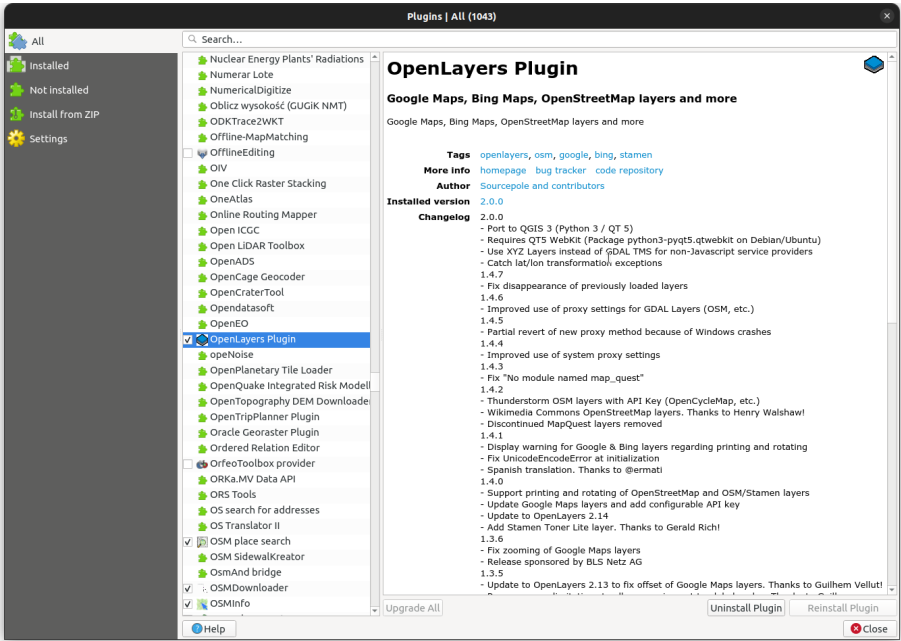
Plugins | All (1043)

All
Installed
Not installed
Install from ZIP
Settings

Search...

Nuclear Energy Plants' Radiations
Numerar Lote
NumericalDigitize
Oblicz wysokość (GUGiK NMT)
ODKTrace2WKT
Offline-MapMatching
OfflineEditing
OIV
One Click Raster Stacking
OneAtlas
Online Routing Mapper
Open ICGC
Open LiDAR Toolbox
OpenADS
OpenCage Geocoder
OpenCraterTool
Opendatasoft
OpenEO
OpenLayers Plugin
openNoise
OpenPlanetary Tile Loader
OpenQuake Integrated Risk Modell
OpenTopography DEM Downloader
OpenTripPlanner Plugin
Oracle Georaster Plugin
Ordered Relation Editor
OrfeoToolbox provider
ORKa.MV Data API
ORS Tools
OS search for addresses
OS Translator II
OSM place search
OSM SidewalKreator
OsmAnd bridge
OSMDownloader
OSMInfo

OpenLayers Plugin

Google Maps, Bing Maps, OpenStreetMap layers and more

Google Maps, Bing Maps, OpenStreetMap layers and more

Tags openlayers, osm, google, bing, stamen
More info homepage bug tracker code repository
Author Sourcepole and contributors
Installed version 2.0.0
Changelog 2.0.0
- Port to QGIS 3 (Python 3 / QT 5)
- Requires QT5 WebKit (Package python3-pyqt5.qtwebkit on Debian/Ubuntu)
- Use XYZ Layers instead of GDAL TMS for non-Javascript service providers
- Catch lat/lon transformation exceptions
1.4.7
- Fix disappearance of previously loaded layers
1.4.6
- Improved use of proxy settings for GDAL Layers (OSM, etc.)
1.4.5
- Partial revert of new proxy method because of Windows crashes
1.4.4
- Improved use of system proxy settings
1.4.3
- Fix "No module named map_quest"
1.4.2
- Thunderstorm OSM layers with API Key (OpenCycleMap, etc.)
- Wikimedia Commons OpenStreetMap layers. Thanks to Henry Walshaw!
- Discontinued MapQuest layers removed
1.4.1
- Display warning for Google & Bing layers regarding printing and rotating
- Fix UnicodeEncodeError at initialization
- Spanish translation. Thanks to @ermati
1.4.0
- Support printing and rotating of OpenStreetMap and OSM/Stamen layers
- Update Google Maps layers and add configurable API key
- Update to OpenLayers 2.14
- Add Stamen Toner Lite layer. Thanks to Gerald Rich!
1.3.6
- Fix zooming of Google Maps layers
- Release sponsored by BLS Netz AG
1.3.5
- Update to OpenLayers 2.13 to fix offset of Google Maps layers. Thanks to Guilhem Vellut!

Upgrade All
Uninstall Plugin
Reinstall Plugin
Help
Close